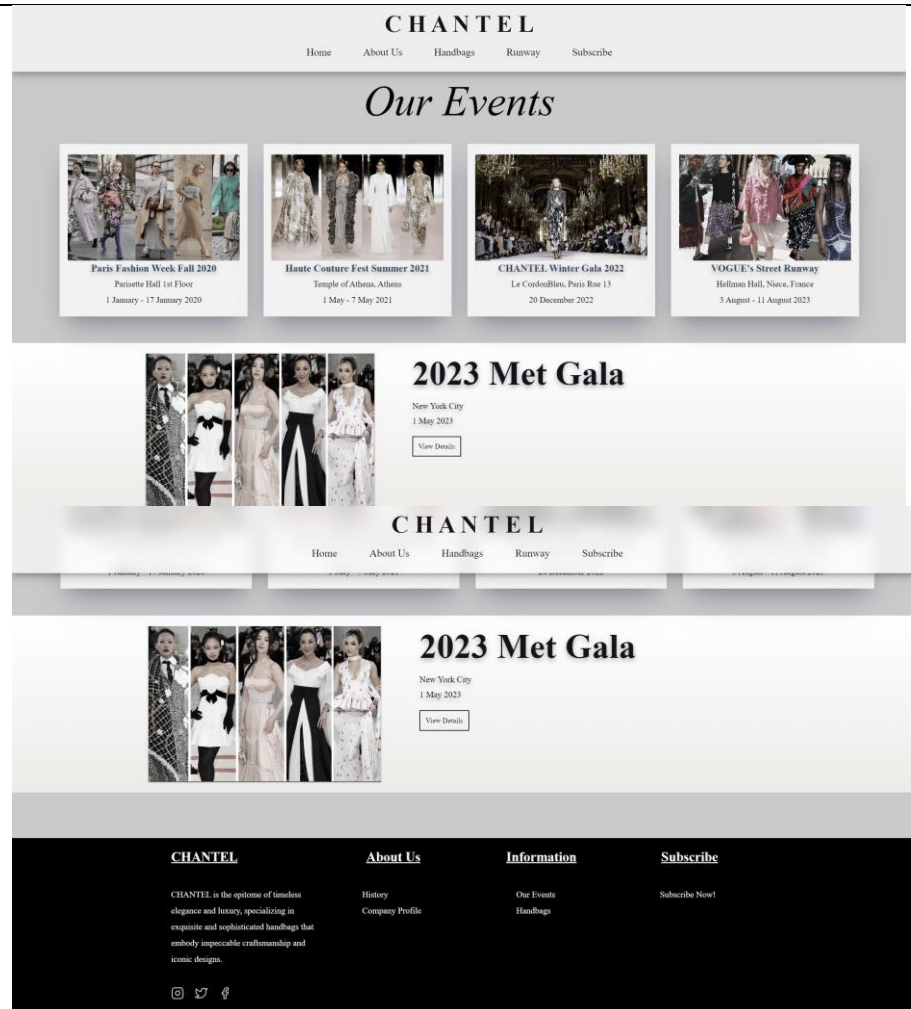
CHANTEL

Home About Us Handbags Runway Subscribe

Our Events

Paris Fashion Week Fall 2020
Parisette Hall 1st Floor
1 January - 17 January 2020

Haute Couture Fest Summer 2021
Temple of Athena, Athens
1 May - 7 May 2021

CHANTEL Winter Gala 2022
Le CordonBleu, Paris Rue 13
20 December 2022

VOGUE's Street Runway
Hellman Hall, Niece, France
3 August - 11 August 2023

2023 Met Gala
New York City
1 May 2023
View Details

CHANTEL

Home About Us Handbags Runway Subscribe

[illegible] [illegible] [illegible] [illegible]

2023 Met Gala
New York City
1 May 2023
View Details

CHANTEL

CHANTEL is the epitome of timeless elegance and luxury, specializing in exquisite and sophisticated handbags that embody impeccable craftsmanship and iconic designs.

About Us

History
Company Profile

Information

Our Events
Handbags

Subscribe

Subscribe Now!